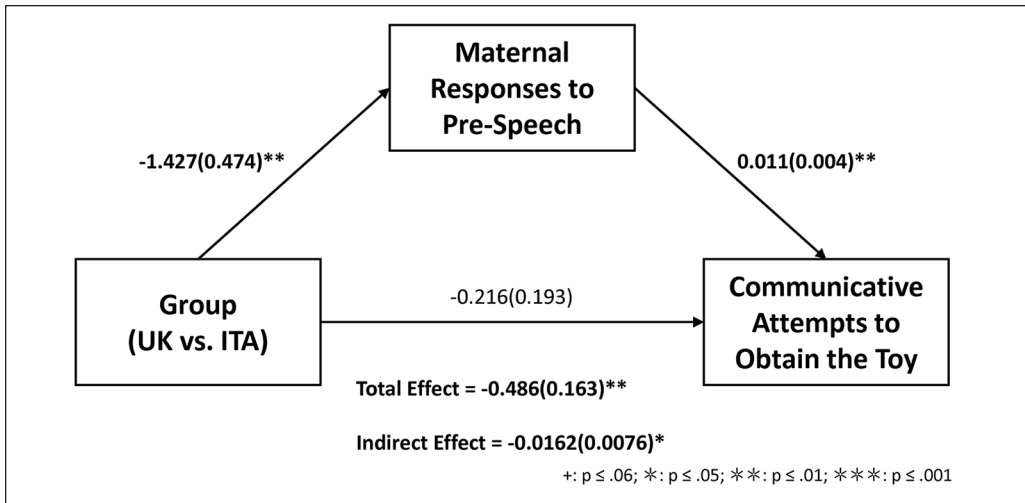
Maternal Responses to Pre-Speech

-1.427(0.474)**

0.011(0.004)**

Group (UK vs. ITA)

-0.216(0.193)

Communicative Attempts to Obtain the Toy

Total Effect = -0.486(0.163)**

Indirect Effect = -0.0162(0.0076)*

+: p ≤ .06; *: p ≤ .05; **: p ≤ .01; ***: p ≤ .001